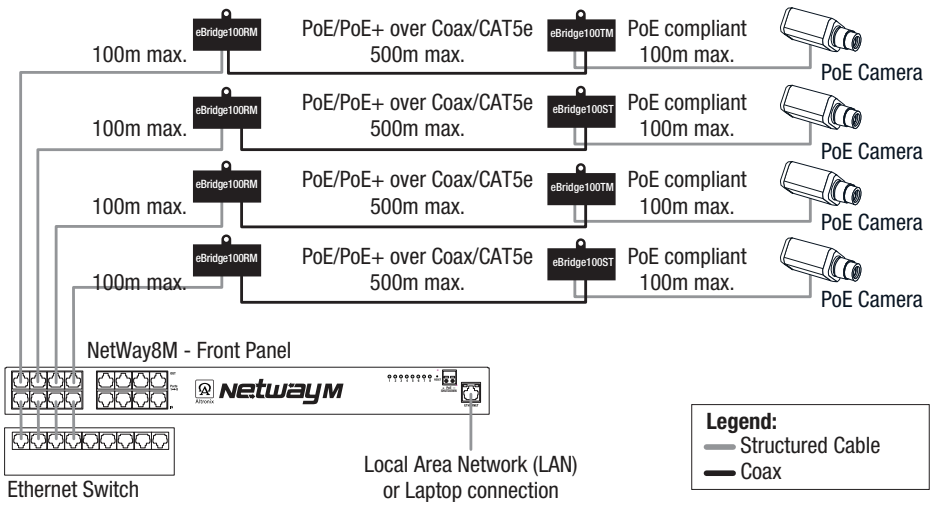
eBridge100RM
PoE/PoE+ over Coax/CAT5e
500m max.
eBridge100TM
PoE compliant
100m max.
100m max.
PoE Camera

eBridge100RM
PoE/PoE+ over Coax/CAT5e
500m max.
eBridge100ST
PoE compliant
100m max.
100m max.
PoE Camera

eBridge100RM
PoE/PoE+ over Coax/CAT5e
500m max.
eBridge100TM
PoE compliant
100m max.
100m max.
PoE Camera

eBridge100RM
PoE/PoE+ over Coax/CAT5e
500m max.
eBridge100ST
PoE compliant
100m max.
100m max.
PoE Camera

NetWay8M - Front Panel
Altronix
NetWayM

Ethernet Switch

Local Area Network (LAN)
or Laptop connection

Legend:
Structured Cable
Coax